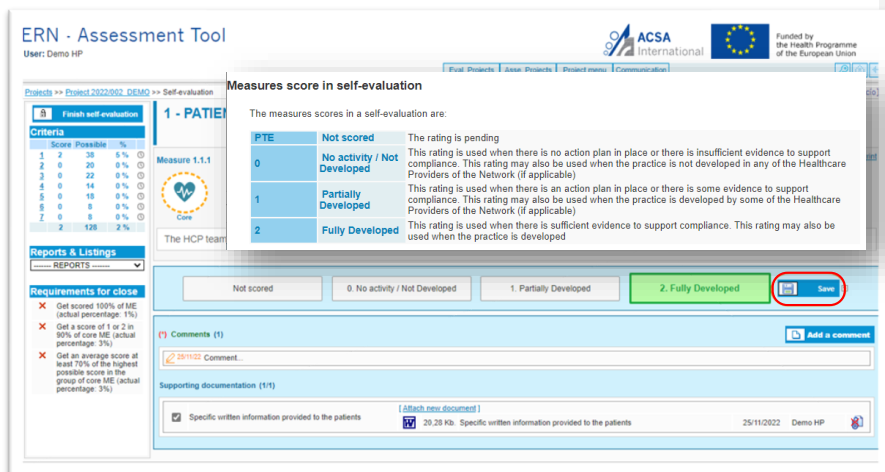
ERN - Assessment Tool
User: Demo HP

ACSA International

Funded by the Health Programme of the European Union

Projects >> Project 2022/002_DEMO >> Self-evaluation

Eval. Projects | Asse. Projects | Project menu | Communication

Finish self-evaluation

Criteria

| | Score | Possible | % |
|---|---|---|---|
| 1 | 2 | 38 | 5 % |
| 2 | 0 | 20 | 0 % |
| 3 | 0 | 22 | 0 % |
| 4 | 0 | 14 | 0 % |
| 5 | 0 | 18 | 0 % |
| 6 | 0 | 8 | 0 % |
| 7 | 0 | 8 | 0 % |
| | 2 | 128 | 2 % |

Reports & Listings
------- REPORTS -------

Requirements for close

Get scored 100% of ME (actual percentage: 1%)

Get a score of 1 or 2 in 90% of core ME (actual percentage: 3%)

Get an average score at least 70% of the highest possible score in the group of core ME (actual percentage: 3%)

1 - PATIEN

Measure 1.1.1

Core

The HCP team

Measures score in self-evaluation

The measures scores in a self-evaluation are:

| PTE | Not scored | The rating is pending |
|---|---|---|
| 0 | No activity / Not Developed | This rating is used when there is no action plan in place or there is insufficient evidence to support compliance. This rating may also be used when the practice is not developed in any of the Healthcare Providers of the Network (if applicable) |
| 1 | Partially Developed | This rating is used when there is an action plan in place or there is some evidence to support compliance. This rating may also be used when the practice is developed by some of the Healthcare Providers of the Network (if applicable) |
| 2 | Fully Developed | This rating is used when there is sufficient evidence to support compliance. This rating may also be used when the practice is developed |

Not scored | 0. No activity / Not Developed | 1. Partially Developed | 2. Fully Developed | Save

(*) Comments (1)

Add a comment

25/11/22 Comment...

Supporting documentation (1/1)

Specific written information provided to the patients

[ Attach new document ]

20,28 Kb. Specific written information provided to the patients 25/11/2022 Demo HP